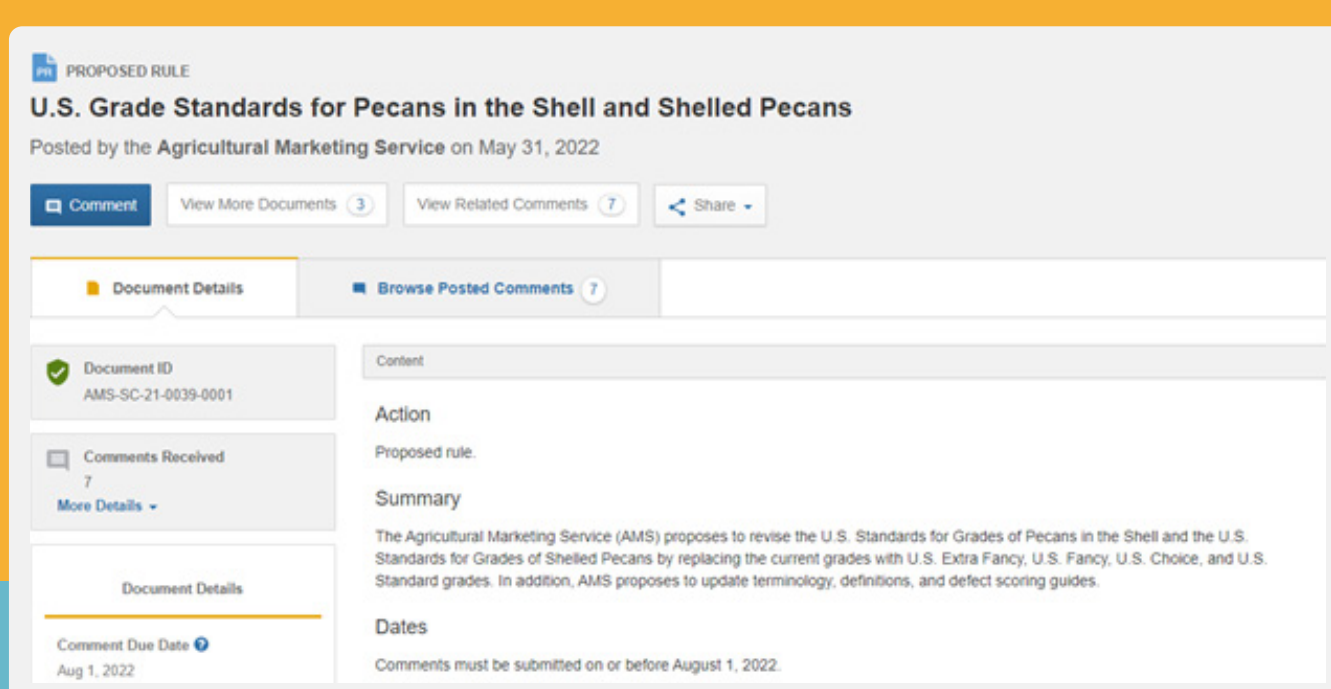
PR PROPOSED RULE

U.S. Grade Standards for Pecans in the Shell and Shelled Pecans

Posted by the Agricultural Marketing Service on May 31, 2022

Comment | View More Documents 3 | View Related Comments 7 | Share

Document Details | Browse Posted Comments 7

Document ID
AMS-SC-21-0039-0001

Comments Received
7
More Details

Document Details

Comment Due Date
Aug 1, 2022

Content

Action

Proposed rule.

Summary

The Agricultural Marketing Service (AMS) proposes to revise the U.S. Standards for Grades of Pecans in the Shell and the U.S. Standards for Grades of Shelled Pecans by replacing the current grades with U.S. Extra Fancy, U.S. Fancy, U.S. Choice, and U.S. Standard grades. In addition, AMS proposes to update terminology, definitions, and defect scoring guides.

Dates

Comments must be submitted on or before August 1, 2022.